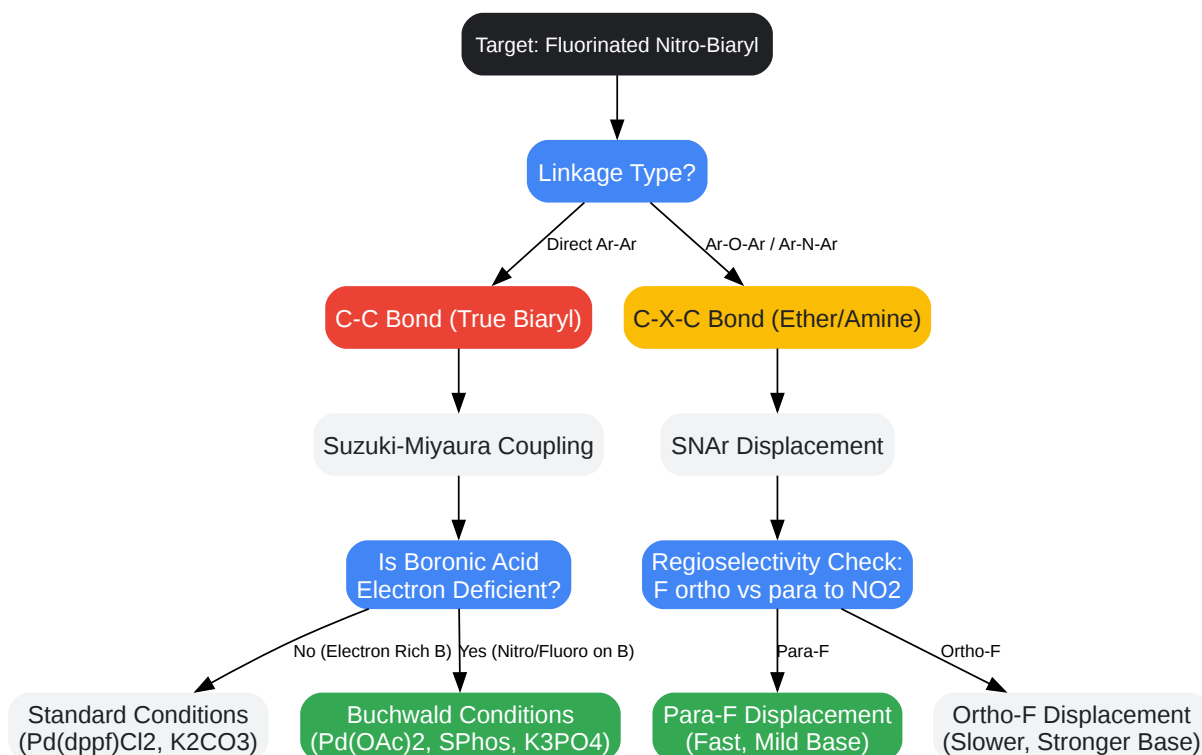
Target: Fluorinated Nitro-Biaryl

Linkage Type?

Direct Ar-Ar

Ar-O-Ar / Ar-N-Ar

C-C Bond (True Biaryl)

C-X-C Bond (Ether/Amine)

Suzuki-Miyaura Coupling

SNAr Displacement

Is Boronic Acid Electron Deficient?

Regioselectivity Check: F ortho vs para to NO2

No (Electron Rich B)

Yes (Nitro/Fluoro on B)

Para-F

Ortho-F

Standard Conditions (Pd(dppf)Cl2, K2CO3)

Buchwald Conditions (Pd(OAc)2, SPhos, K3PO4)

Para-F Displacement (Fast, Mild Base)

Ortho-F Displacement (Slower, Stronger Base)